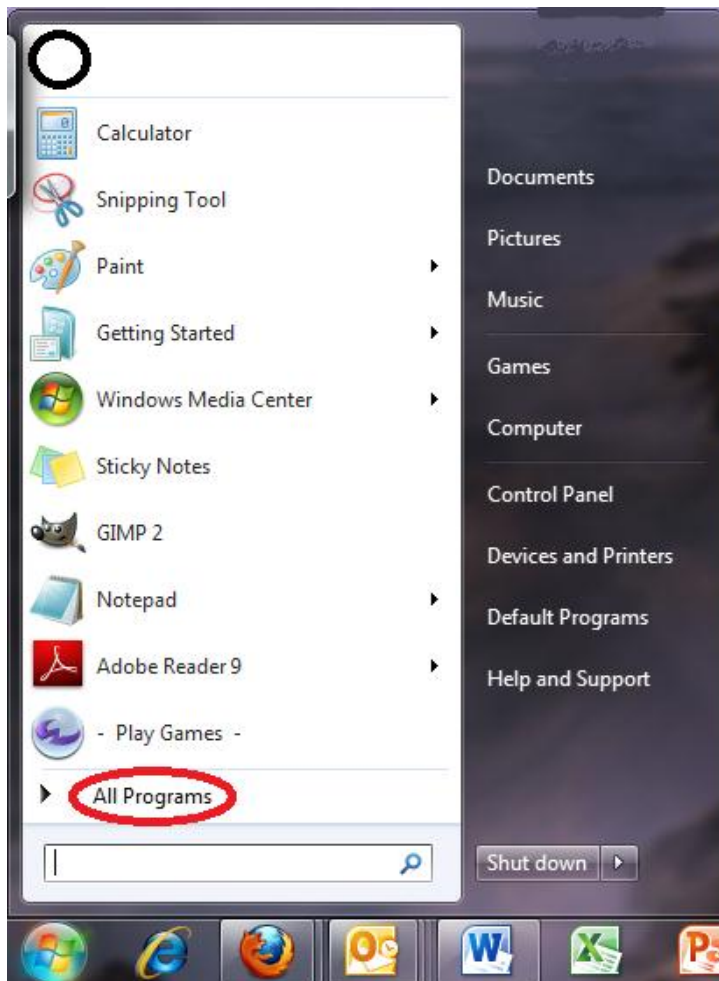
Calculator
Snipping Tool
Paint
Getting Started
Windows Media Center
Sticky Notes
GIMP 2
Notepad
Adobe Reader 9
- Play Games -
All Programs

Documents
Pictures
Music
Games
Computer
Control Panel
Devices and Printers
Default Programs
Help and Support
Shut down